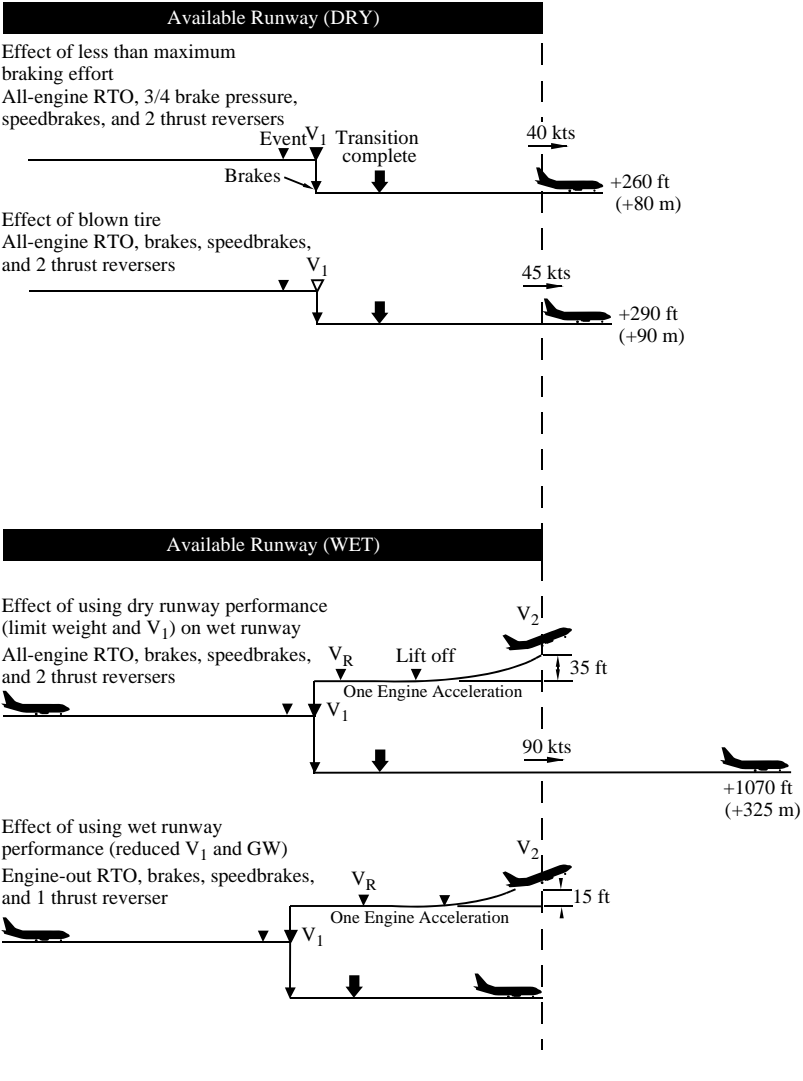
Available Runway (DRY)

Effect of less than maximum braking effort
All-engine RTO, 3/4 brake pressure, speedbrakes, and 2 thrust reversers

Event $V_1$ Transition complete

40 kts

Brakes

+260 ft
(+80 m)

Effect of blown tire
All-engine RTO, brakes, speedbrakes, and 2 thrust reversers

$V_1$

45 kts

+290 ft
(+90 m)

Available Runway (WET)

Effect of using dry runway performance (limit weight and $V_1$) on wet runway
All-engine RTO, brakes, speedbrakes, and 2 thrust reversers

$V_2$

$V_R$ Lift off

35 ft

One Engine Acceleration

$V_1$

90 kts

+1070 ft
(+325 m)

Effect of using wet runway performance (reduced $V_1$ and GW)
Engine-out RTO, brakes, speedbrakes, and 1 thrust reverser

$V_2$

$V_R$

15 ft

One Engine Acceleration

$V_1$